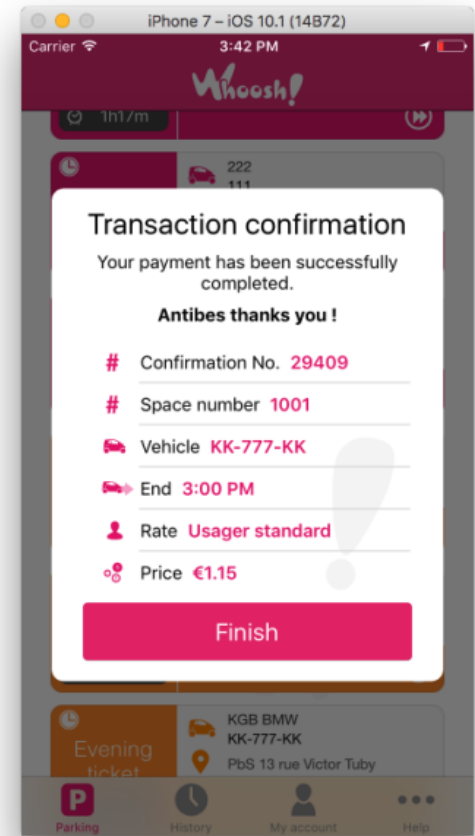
iPhone 7 – iOS 10.1 (14B72)

Carrier

3:42 PM

Whoosh!

1h17m

222

111

Transaction confirmation

Your payment has been successfully completed.

Antibes thanks you !

# Confirmation No. 29409

# Space number 1001

Vehicle KK-777-KK

End 3:00 PM

Rate Usager standard

Price €1.15

Finish

Evening ticket

KGB BMW

KK-777-KK

PbS 13 rue Victor Tuby

Parking

History

My account

Help